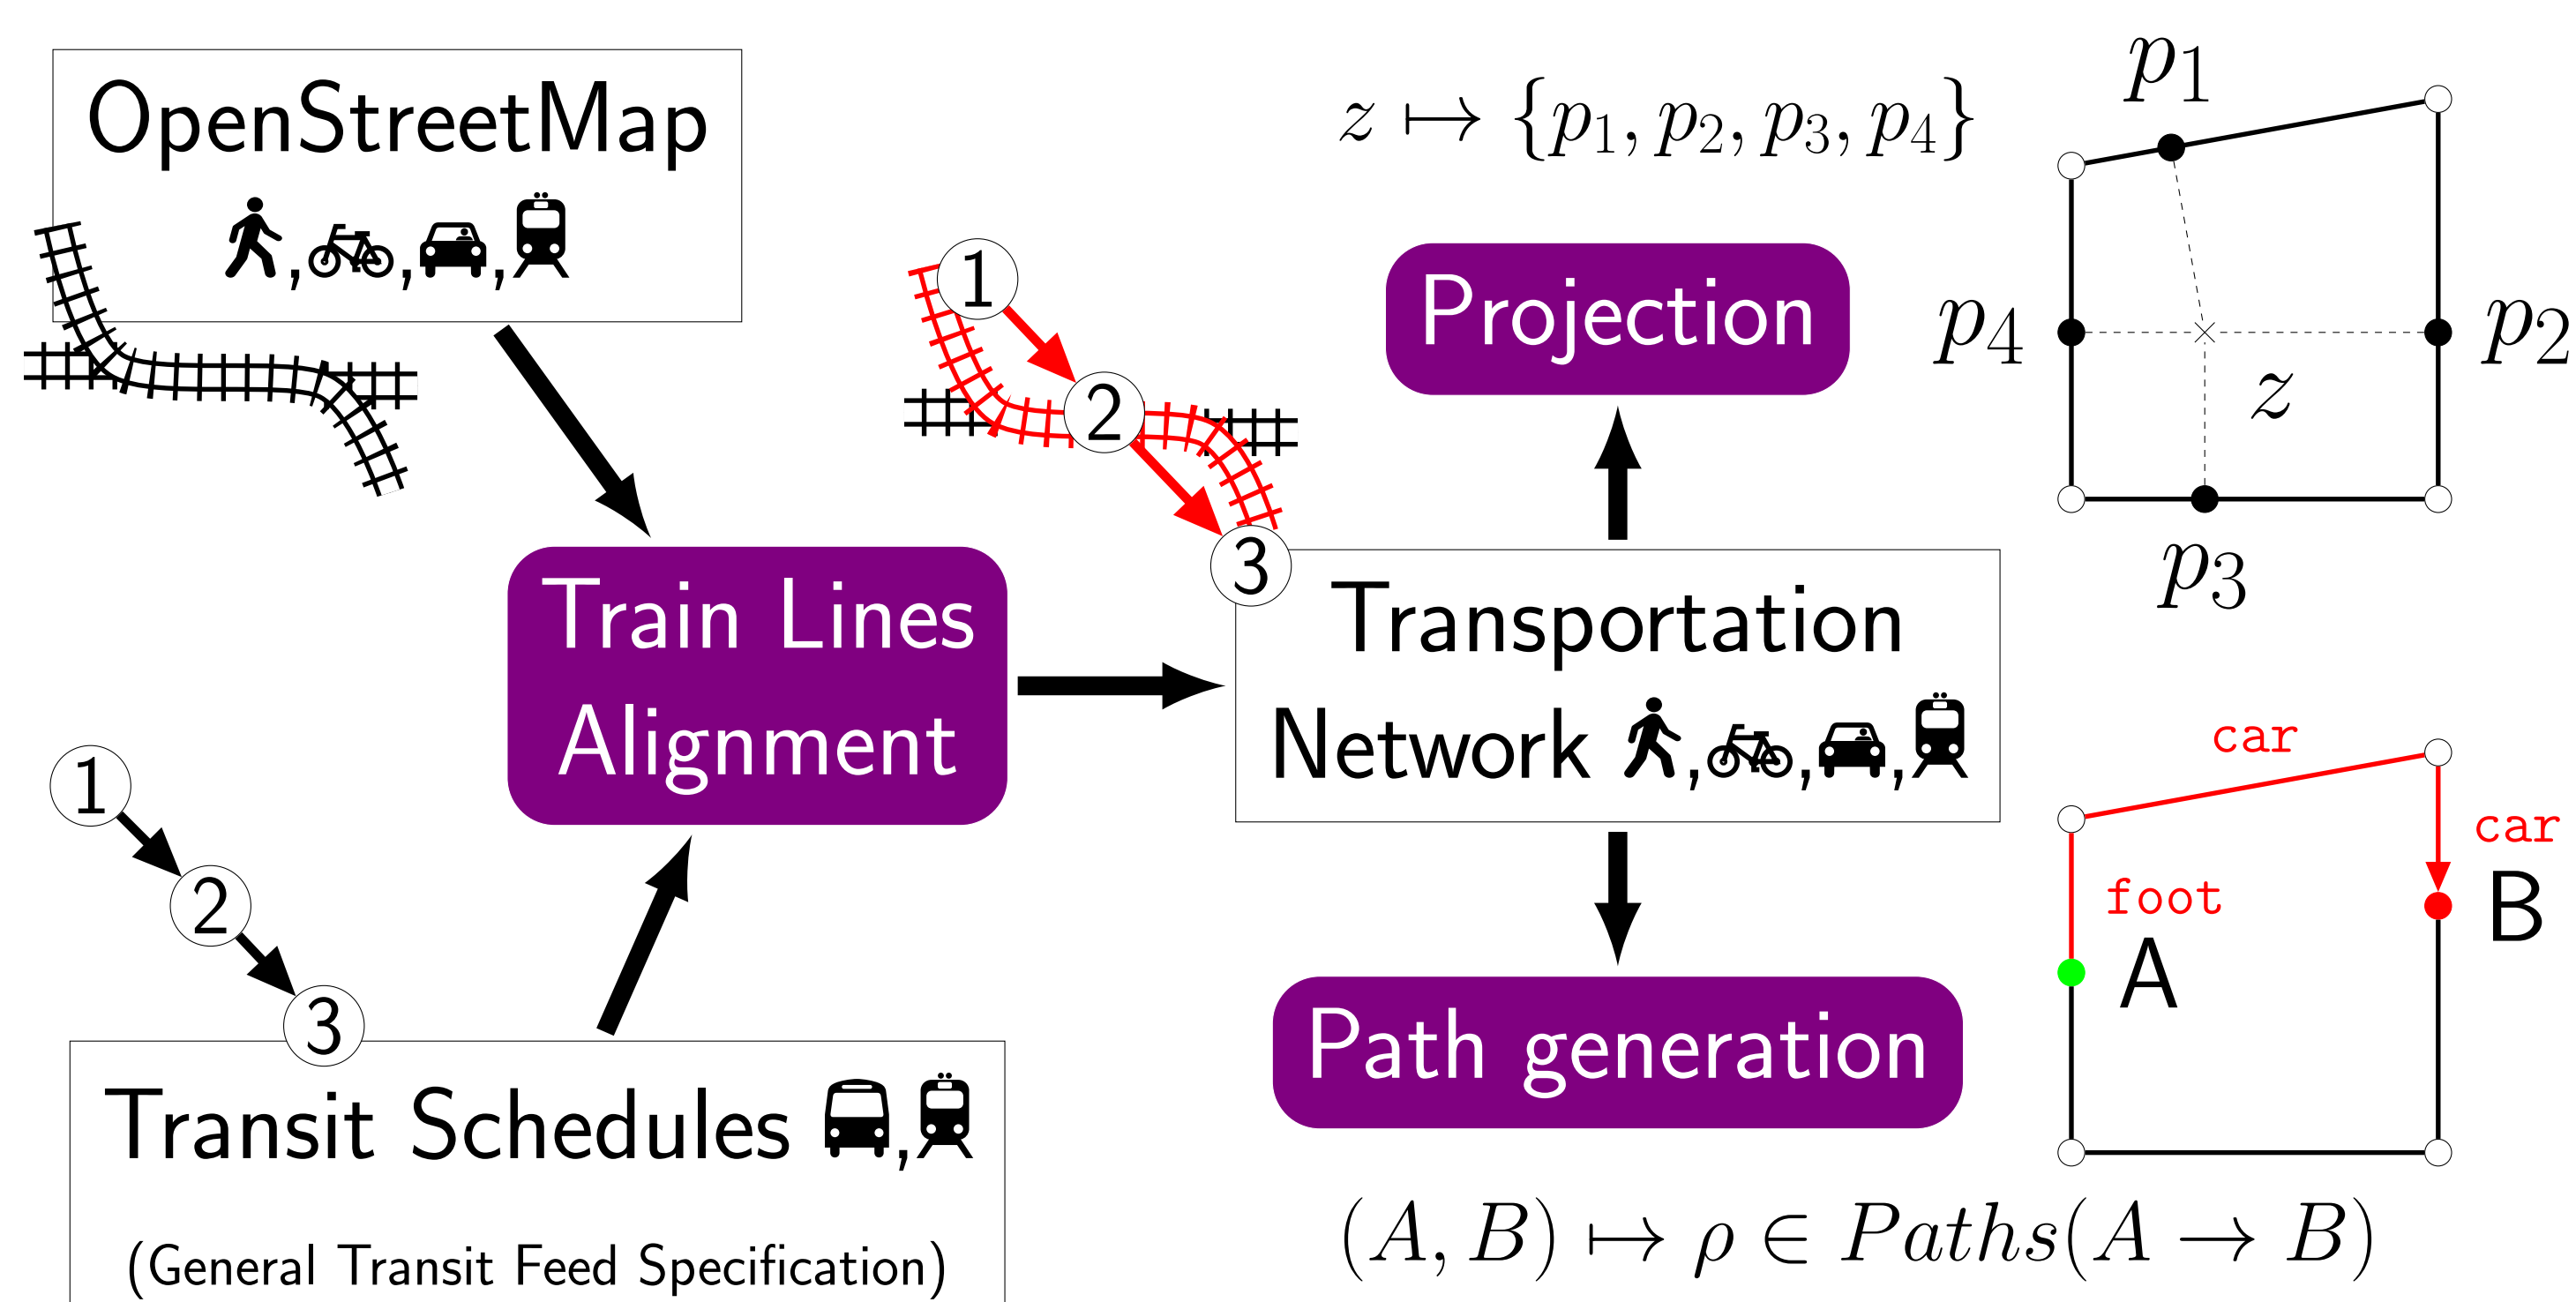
OpenStreetMap
,,,

$z \mapsto \{p_1, p_2, p_3, p_4\}$

$p_1$

$p_4$

$p_2$

$z$

$p_3$

1

2

3

Projection

Train Lines Alignment

Transportation Network ,,,

1

2

3

Transit Schedules ,

(General Transit Feed Specification)

Path generation

car

car

foot

B

A

$(A, B) \mapsto \rho \in Paths(A \rightarrow B)$